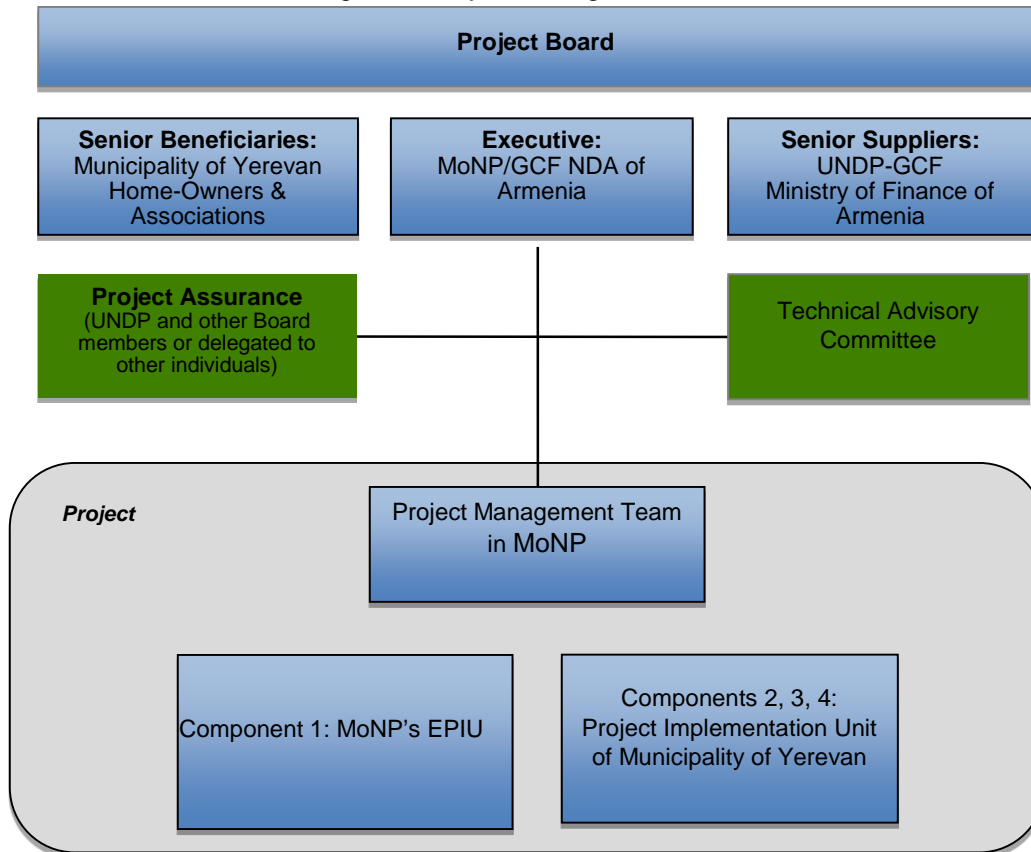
Project Board

Senior Beneficiaries:
Municipality of Yerevan
Home-Owners &
Associations

Executive:
MoNP/GCF NDA of
Armenia

Senior Suppliers:
UNDP-GCF
Ministry of Finance of
Armenia

Project Assurance
(UNDP and other Board members or delegated to other individuals)

Technical Advisory Committee

Project

Project Management Team in MoNP

Component 1: MoNP's EPIU

Components 2, 3, 4:
Project Implementation Unit of Municipality of Yerevan